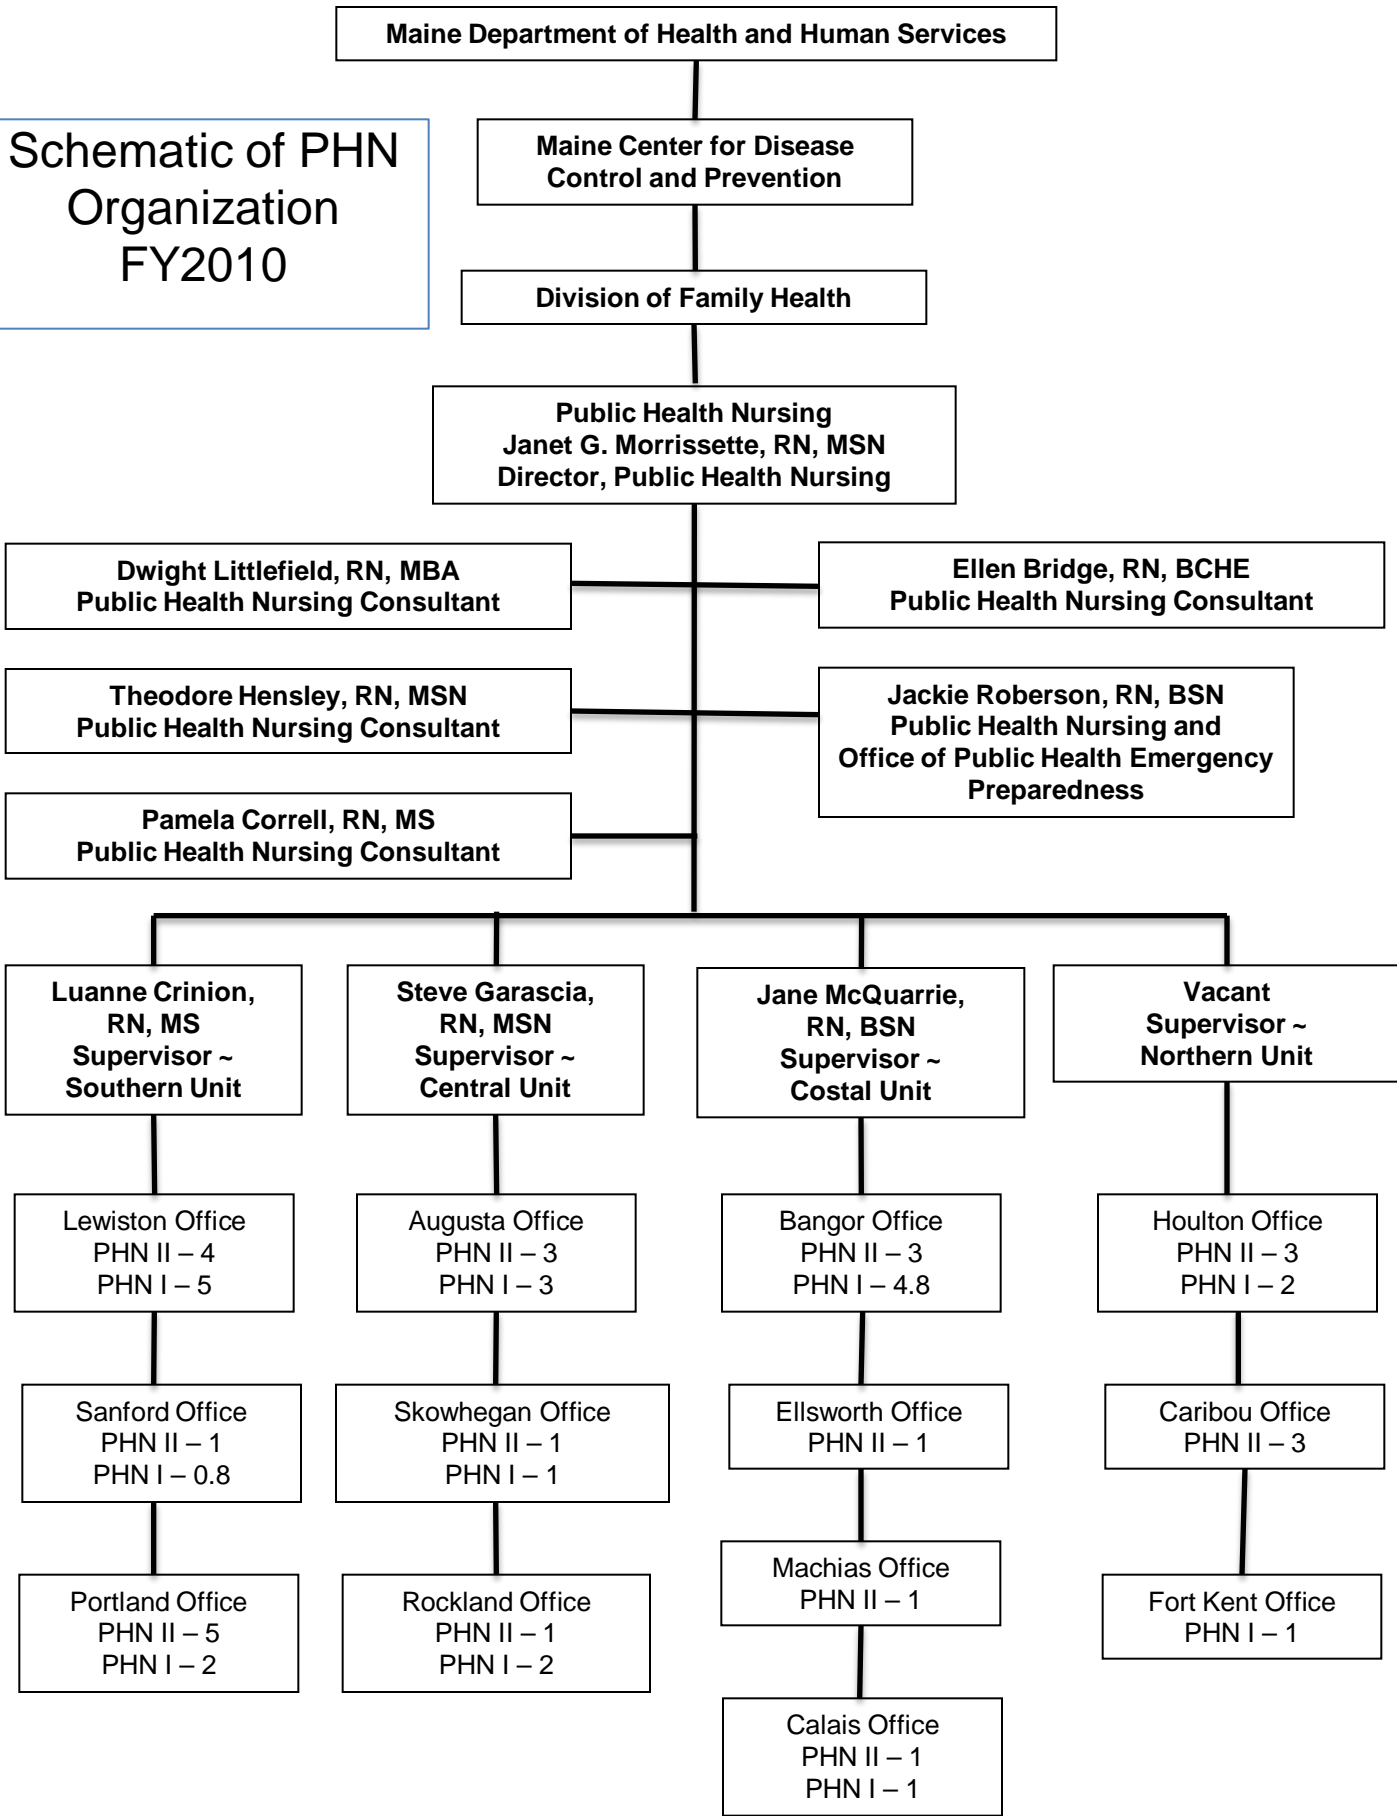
Maine Department of Health and Human Services

Schematic of PHN Organization FY2010

Maine Center for Disease Control and Prevention

Division of Family Health

Public Health Nursing
Janet G. Morrissette, RN, MSN
Director, Public Health Nursing

Dwight Littlefield, RN, MBA
Public Health Nursing Consultant

Ellen Bridge, RN, BCHE
Public Health Nursing Consultant

Theodore Hensley, RN, MSN
Public Health Nursing Consultant

Jackie Roberson, RN, BSN
Public Health Nursing and Office of Public Health Emergency Preparedness

Pamela Correll, RN, MS
Public Health Nursing Consultant

Luanne Crinion, RN, MS
Supervisor ~ Southern Unit

Steve Garascia, RN, MSN
Supervisor ~ Central Unit

Jane McQuarrie, RN, BSN
Supervisor ~ Costal Unit

Vacant
Supervisor ~ Northern Unit

Lewiston Office
PHN II – 4
PHN I – 5

Augusta Office
PHN II – 3
PHN I – 3

Bangor Office
PHN II – 3
PHN I – 4.8

Houlton Office
PHN II – 3
PHN I – 2

Sanford Office
PHN II – 1
PHN I – 0.8

Skowhegan Office
PHN II – 1
PHN I – 1

Ellsworth Office
PHN II – 1

Caribou Office
PHN II – 3

Portland Office
PHN II – 5
PHN I – 2

Rockland Office
PHN II – 1
PHN I – 2

Machias Office
PHN II – 1

Fort Kent Office
PHN I – 1

Calais Office
PHN II – 1
PHN I – 1